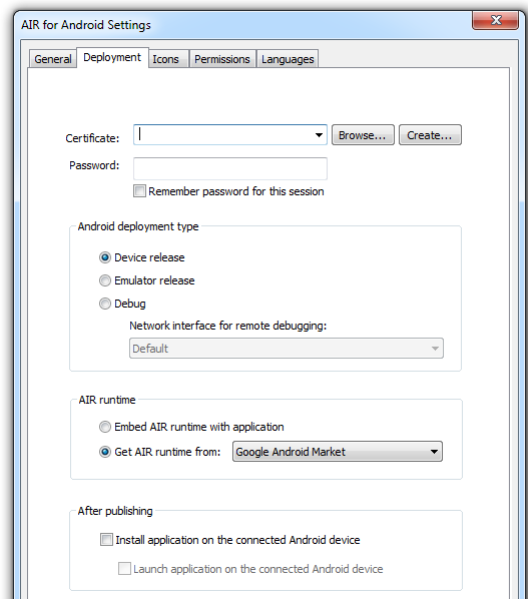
AIR for Android Settings

General | Deployment | Icons | Permissions | Languages

Certificate: Browse... Create...

Password:

Remember password for this session

Android deployment type

Device release

Emulator release

Debug

Network interface for remote debugging:

Default

AIR runtime

Embed AIR runtime with application

Get AIR runtime from: Google Android Market

After publishing

Install application on the connected Android device

Launch application on the connected Android device